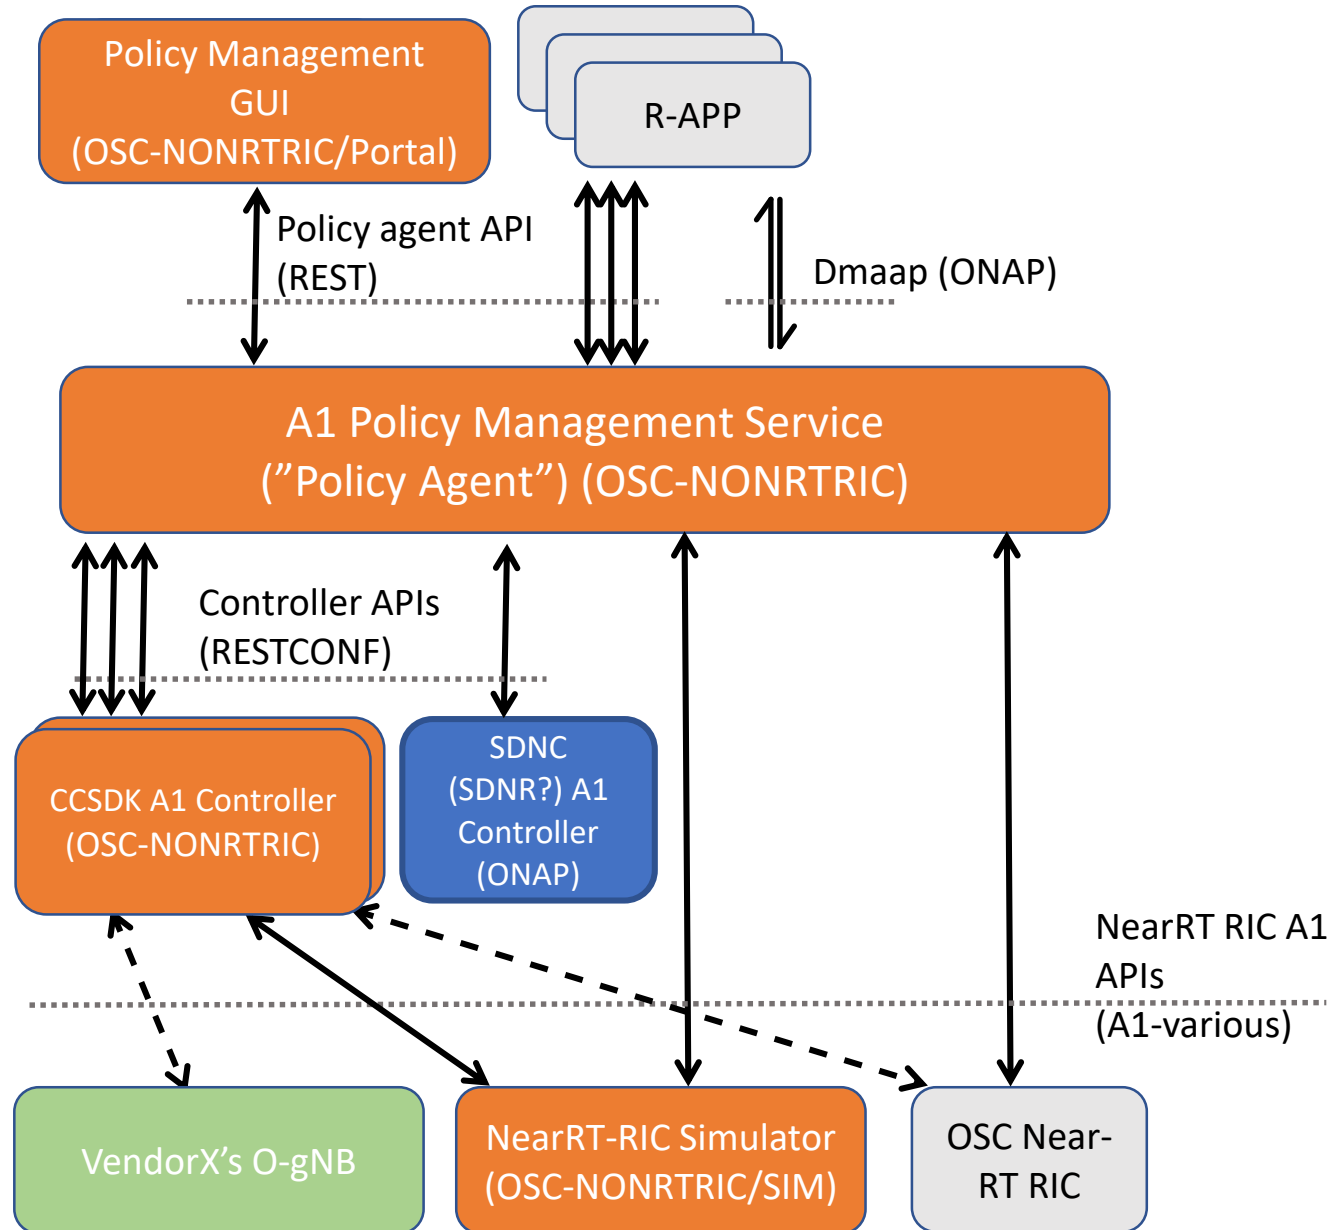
Policy Management GUI (OSC-NONRTRIC/Portal)

R-APP

Policy agent API (REST)

Dmaap (ONAP)

A1 Policy Management Service (”Policy Agent”) (OSC-NONRTRIC)

Controller APIs (RESTCONF)

CCSDK A1 Controller (OSC-NONRTRIC)

SDNC (SDNR?) A1 Controller (ONAP)

NearRT RIC A1 APIs (A1-various)

VendorX’s O-gNB

NearRT-RIC Simulator (OSC-NONRTRIC/SIM)

OSC Near-RT RIC